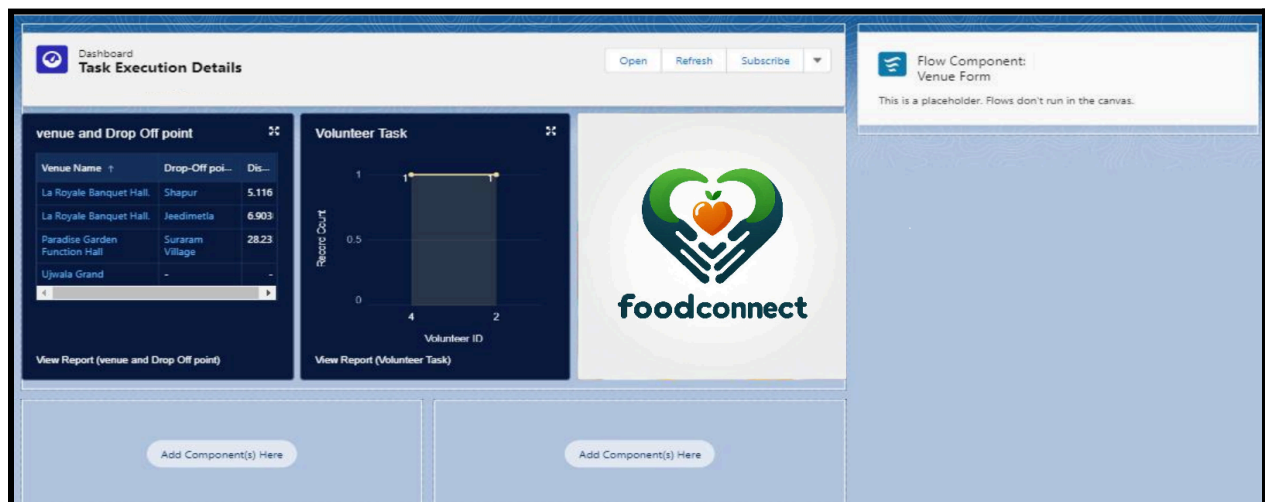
Dashboard
Task Execution Details

Open Refresh Subscribe

Flow Component:
Venue Form

This is a placeholder. Flows don't run in the canvas.

venue and Drop Off point

| Venue Name ↑ | Drop-Off poi... | Dis... |
|---|---|---|
| La Royale Banquet Hall. | Shapur | 5.116 |
| La Royale Banquet Hall. | Jeedimetla | 6.903 |
| Paradise Garden Function Hall | Suraram Village | 28.23 |
| Ujwala Grand | - | - |

View Report (venue and Drop Off point)

Volunteer Task

1 1
Record Count
1
0.5
0
4 2
Volunteer ID

View Report (Volunteer Task)

foodconnect

Add Component(s) Here

Add Component(s) Here